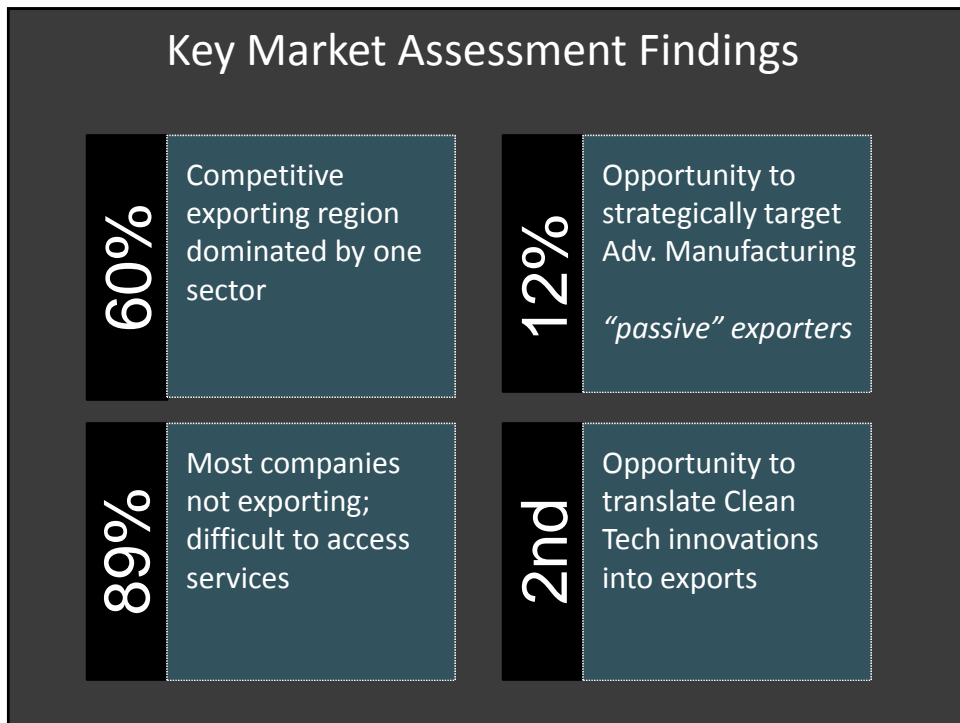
Key Market Assessment Findings

60%

Competitive exporting region dominated by one sector

12%

Opportunity to strategically target Adv. Manufacturing

*"passive" exporters*

89%

Most companies not exporting; difficult to access services

2nd

Opportunity to translate Clean Tech innovations into exports